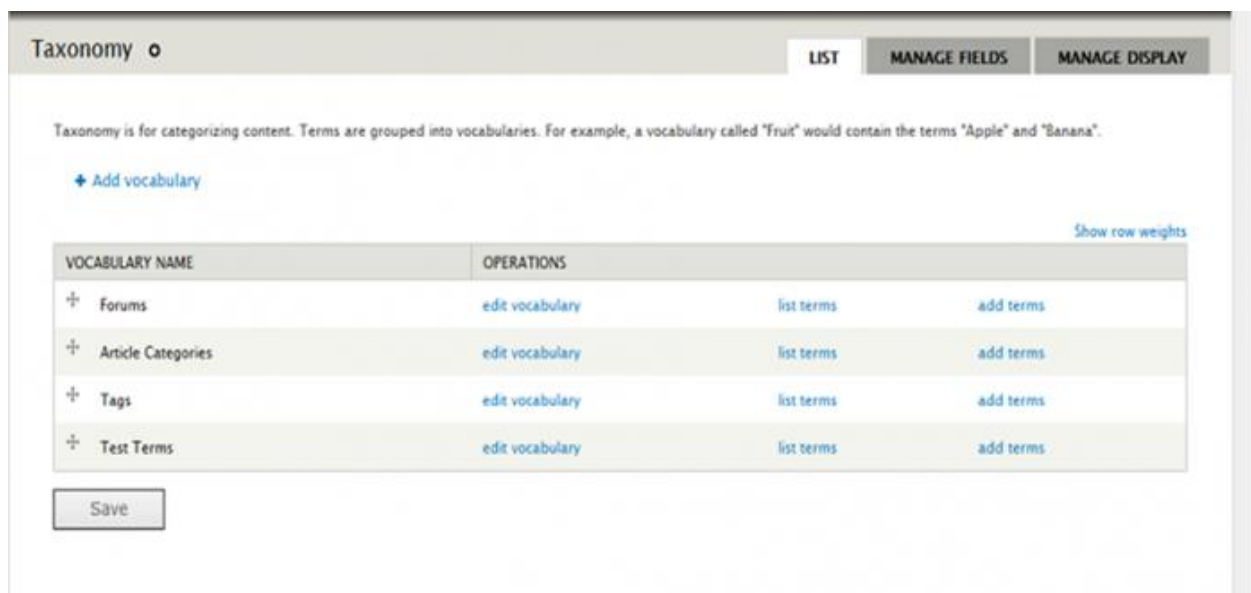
Taxonomy

LIST | MANAGE FIELDS | MANAGE DISPLAY

Taxonomy is for categorizing content. Terms are grouped into vocabularies. For example, a vocabulary called "Fruit" would contain the terms "Apple" and "Banana".

+ Add vocabulary

Show row weights

| VOCABULARY NAME | OPERATIONS | | |
|---|---|---|---|
| Forums | edit vocabulary | list terms | add terms |
| Article Categories | edit vocabulary | list terms | add terms |
| Tags | edit vocabulary | list terms | add terms |
| Test Terms | edit vocabulary | list terms | add terms |

Save